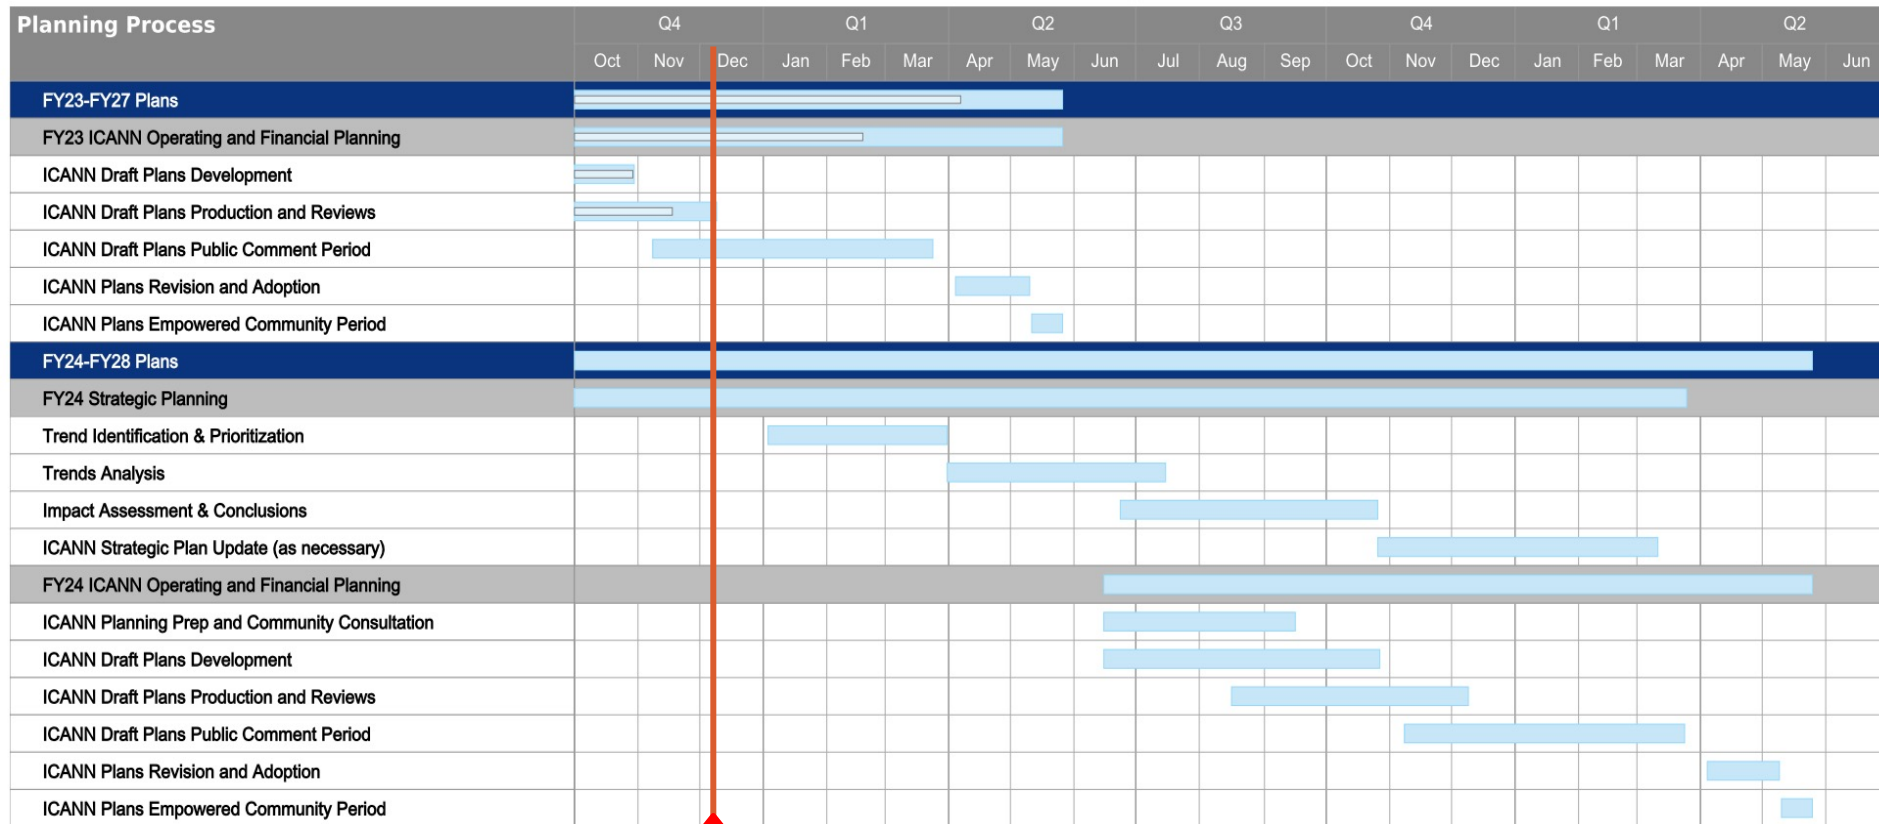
| Planning Process | Q4 | | | Q1 | | | Q2 | | | Q3 | | | Q4 | | | Q1 | | | Q2 | | |
|---|---|---|---|---|---|---|---|---|---|---|---|---|---|---|---|---|---|---|---|---|---|
| | Oct | Nov | Dec | Jan | Feb | Mar | Apr | May | Jun | Jul | Aug | Sep | Oct | Nov | Dec | Jan | Feb | Mar | Apr | May | Jun |
| FY23-FY27 Plans | | | | | | | | | | | | | | | | | | | | | |
| FY23 ICANN Operating and Financial Planning | | | | | | | | | | | | | | | | | | | | | |
| ICANN Draft Plans Development | | | | | | | | | | | | | | | | | | | | | |
| ICANN Draft Plans Production and Reviews | | | | | | | | | | | | | | | | | | | | | |
| ICANN Draft Plans Public Comment Period | | | | | | | | | | | | | | | | | | | | | |
| ICANN Plans Revision and Adoption | | | | | | | | | | | | | | | | | | | | | |
| ICANN Plans Empowered Community Period | | | | | | | | | | | | | | | | | | | | | |
| FY24-FY28 Plans | | | | | | | | | | | | | | | | | | | | | |
| FY24 Strategic Planning | | | | | | | | | | | | | | | | | | | | | |
| Trend Identification & Prioritization | | | | | | | | | | | | | | | | | | | | | |
| Trends Analysis | | | | | | | | | | | | | | | | | | | | | |
| Impact Assessment & Conclusions | | | | | | | | | | | | | | | | | | | | | |
| ICANN Strategic Plan Update (as necessary) | | | | | | | | | | | | | | | | | | | | | |
| FY24 ICANN Operating and Financial Planning | | | | | | | | | | | | | | | | | | | | | |
| ICANN Planning Prep and Community Consultation | | | | | | | | | | | | | | | | | | | | | |
| ICANN Draft Plans Development | | | | | | | | | | | | | | | | | | | | | |
| ICANN Draft Plans Production and Reviews | | | | | | | | | | | | | | | | | | | | | |
| ICANN Draft Plans Public Comment Period | | | | | | | | | | | | | | | | | | | | | |
| ICANN Plans Revision and Adoption | | | | | | | | | | | | | | | | | | | | | |
| ICANN Plans Empowered Community Period | | | | | | | | | | | | | | | | | | | | | |